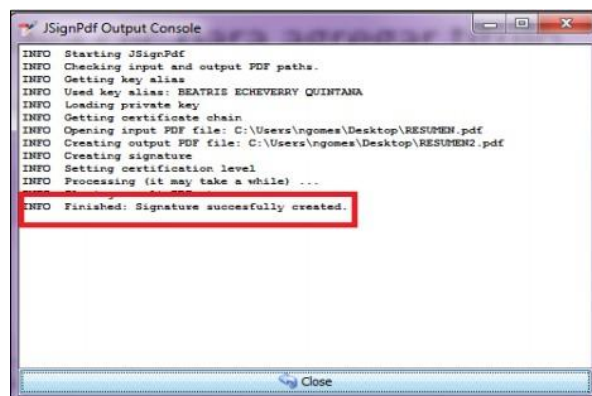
JSignPdf Output Console

INFO Starting JSignPdf
INFO Checking input and output PDF paths.
INFO Getting key alias
INFO Used key alias: BEATRIS ECHEVERRY QUINTANA
INFO Loading private key
INFO Getting certificate chain
INFO Opening input PDF file: C:\Users\ngomes\Desktop\RESUMEN.pdf
INFO Creating output PDF file: C:\Users\ngomes\Desktop\RESUMEN2.pdf
INFO Creating signature
INFO Setting certification level
INFO Processing (it may take a while) ...
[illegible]
INFO Finished: Signature succesfully created.

Close